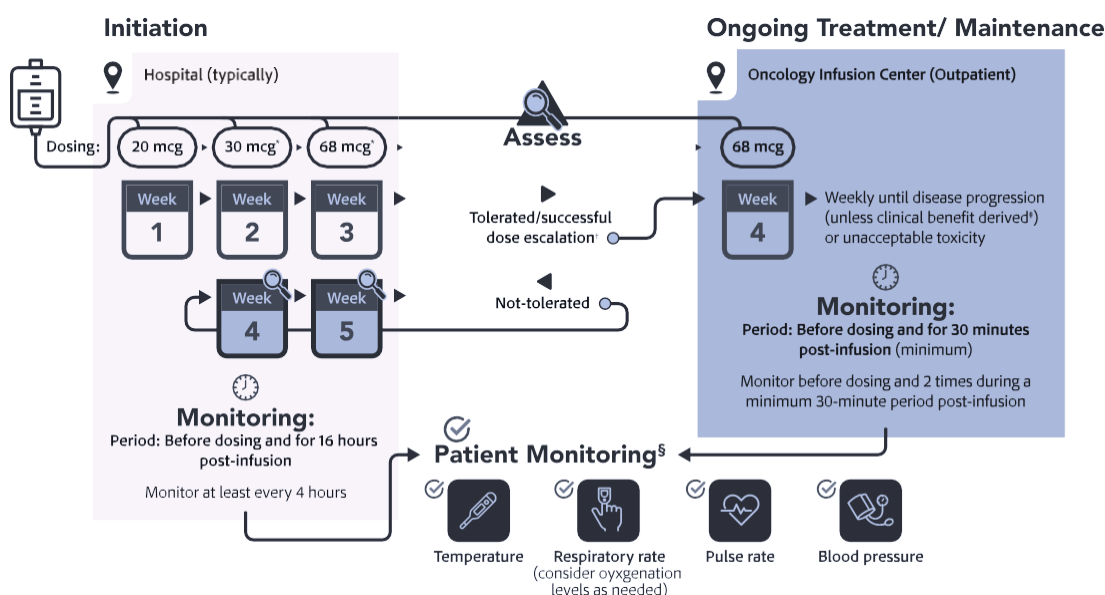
Initiation

Hospital (typically)

Dosing: 20 mcg 30 mcg* 68 mcg*

Week 1 Week 2 Week 3

Week 4 Week 5

Monitoring:
Period: Before dosing and for 16 hours post-infusion

Monitor at least every 4 hours

Assess

Tolerated/successful dose escalation†

Not-tolerated

Ongoing Treatment/ Maintenance

Oncology Infusion Center (Outpatient)

68 mcg

Week 4

Weekly until disease progression (unless clinical benefit derived‡) or unacceptable toxicity

Monitoring:
Period: Before dosing and for 30 minutes post-infusion (minimum)

Monitor before dosing and 2 times during a minimum 30-minute period post-infusion

Patient Monitoring§

Temperature

Respiratory rate (consider oyxgenation levels as needed)

Pulse rate

Blood pressure